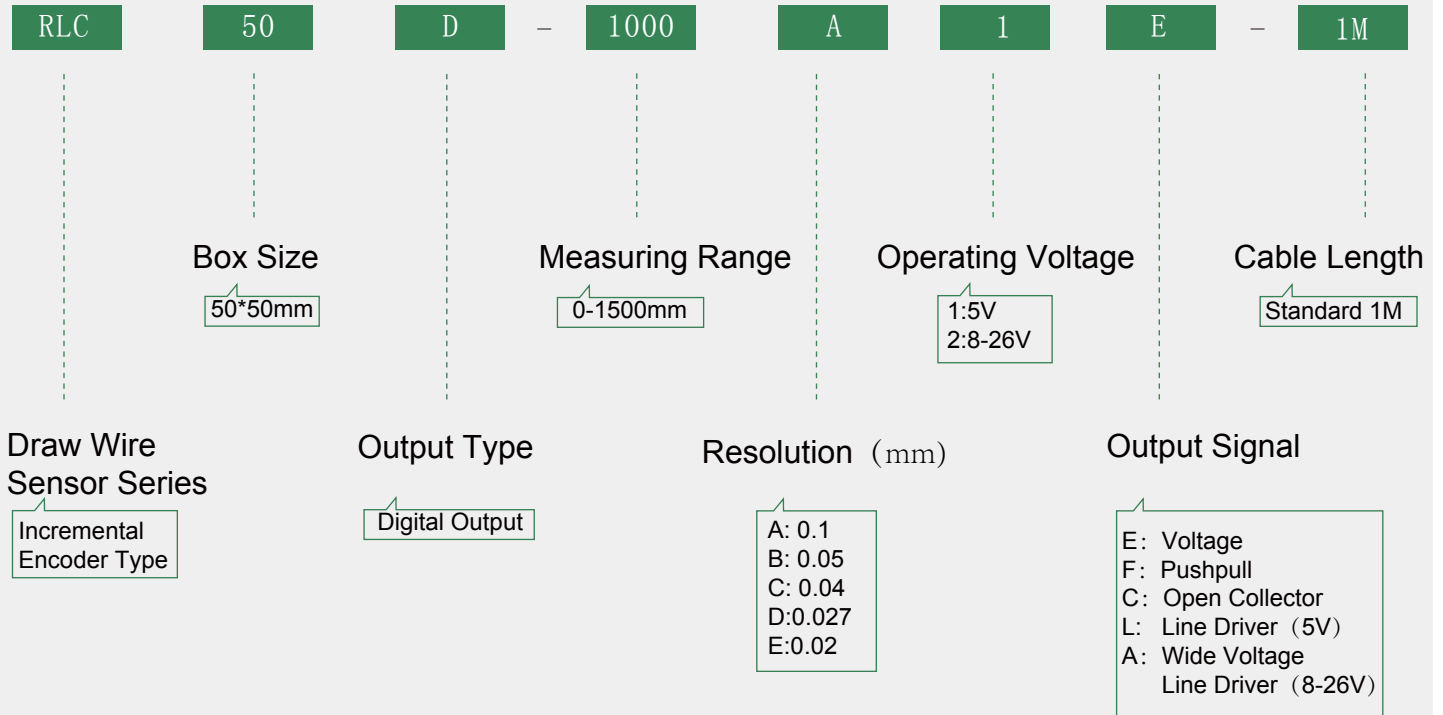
RLC 50 D - 1000 A 1 E - 1M

Box Size
50*50mm

Measuring Range
0-1500mm

Operating Voltage
1:5V
2:8-26V

Cable Length
Standard 1M

Draw Wire Sensor Series
Incremental Encoder Type

Output Type
Digital Output

Resolution（mm）
A: 0.1
B: 0.05
C: 0.04
D:0.027
E:0.02

Output Signal
E：Voltage
F：Pushpull
C：Open Collector
L：Line Driver（5V）
A：Wide Voltage Line Driver（8-26V）